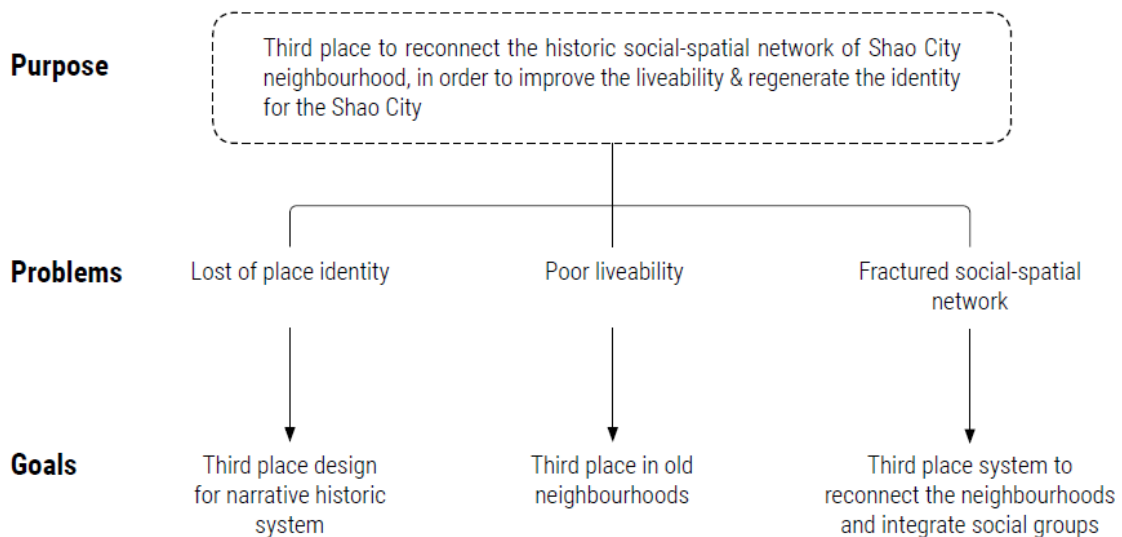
Purpose

Third place to reconnect the historic social-spatial network of Shao City neighbourhood, in order to improve the liveability & regenerate the identity for the Shao City

Problems

Lost of place identity

Poor liveability

Fractured social-spatial network

Goals

Third place design for narrative historic system

Third place in old neighbourhoods

Third place system to reconnect the neighbourhoods and integrate social groups